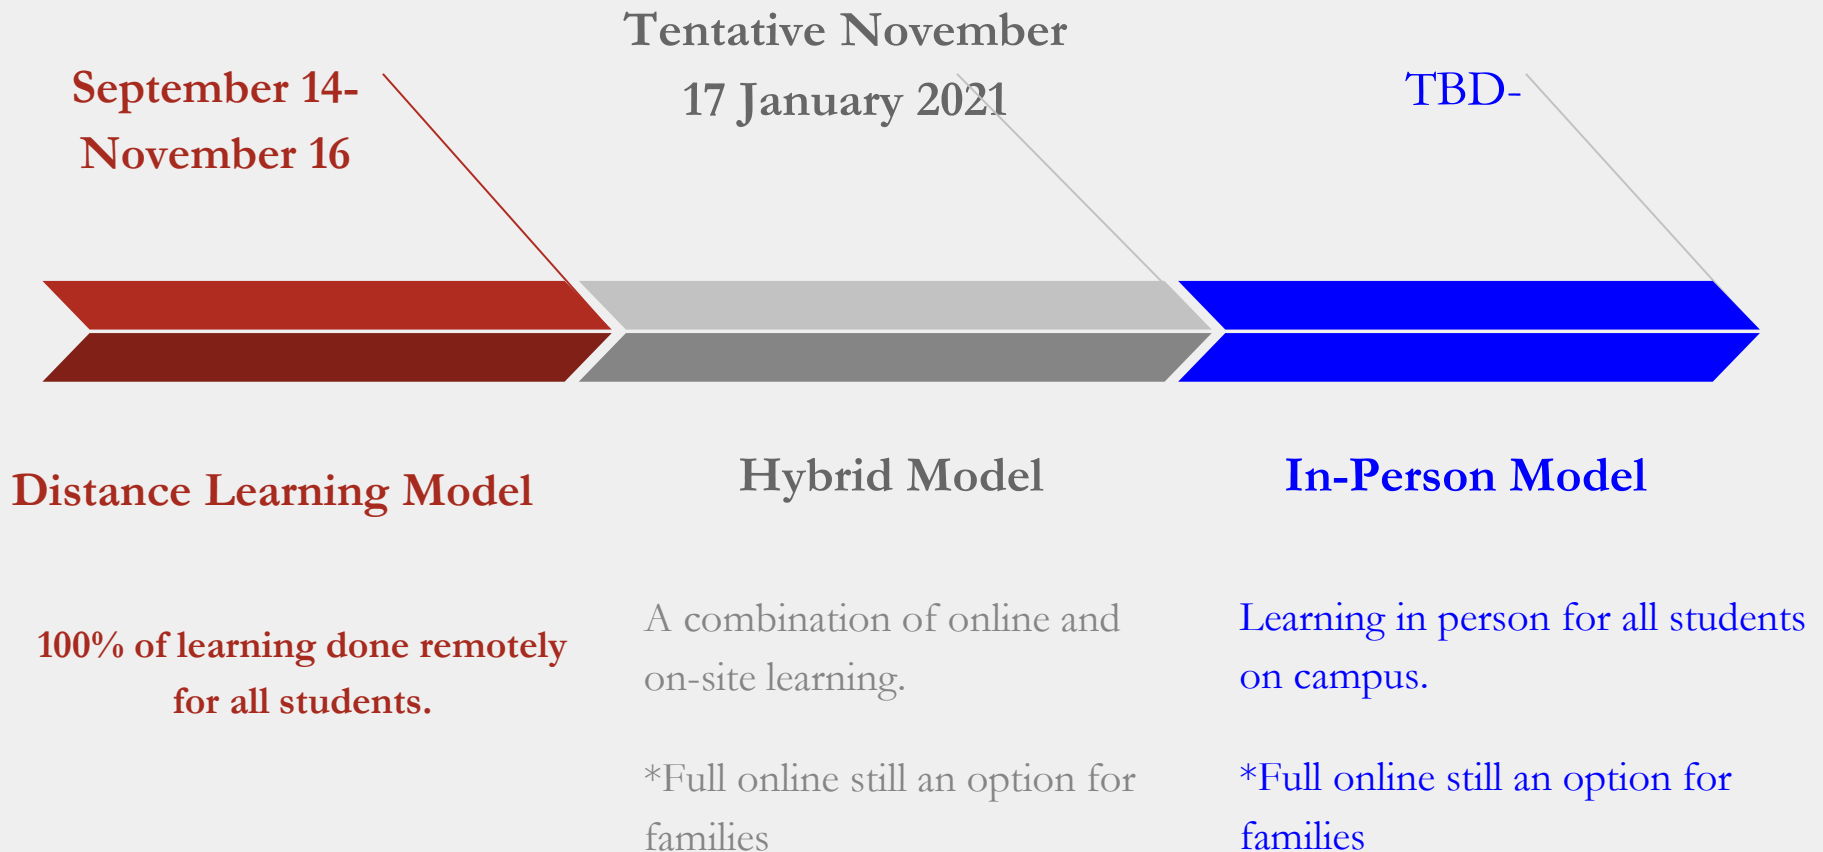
September 14-
November 16

Tentative November
17 January 2021

TBD-

Distance Learning Model

100% of learning done remotely for all students.

Hybrid Model

A combination of online and on-site learning.

*Full online still an option for families

In-Person Model

Learning in person for all students on campus.

*Full online still an option for families